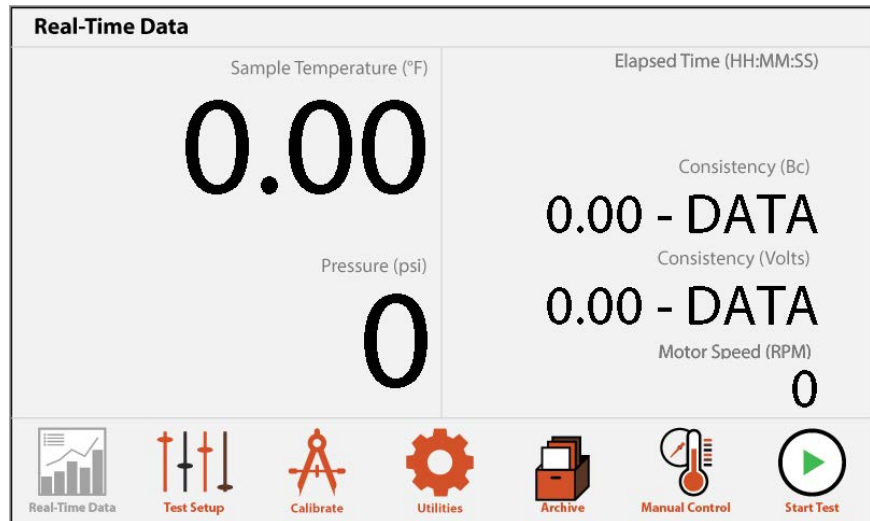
Real-Time Data

Sample Temperature (°F)

0.00

Pressure (psi)

0

Elapsed Time (HH:MM:SS)

Consistency (Bc)

0.00 - DATA

Consistency (Volts)

0.00 - DATA

Motor Speed (RPM)

0

Real-Time Data
Test Setup
Calibrate
Utilities
Archive
Manual Control
Start Test